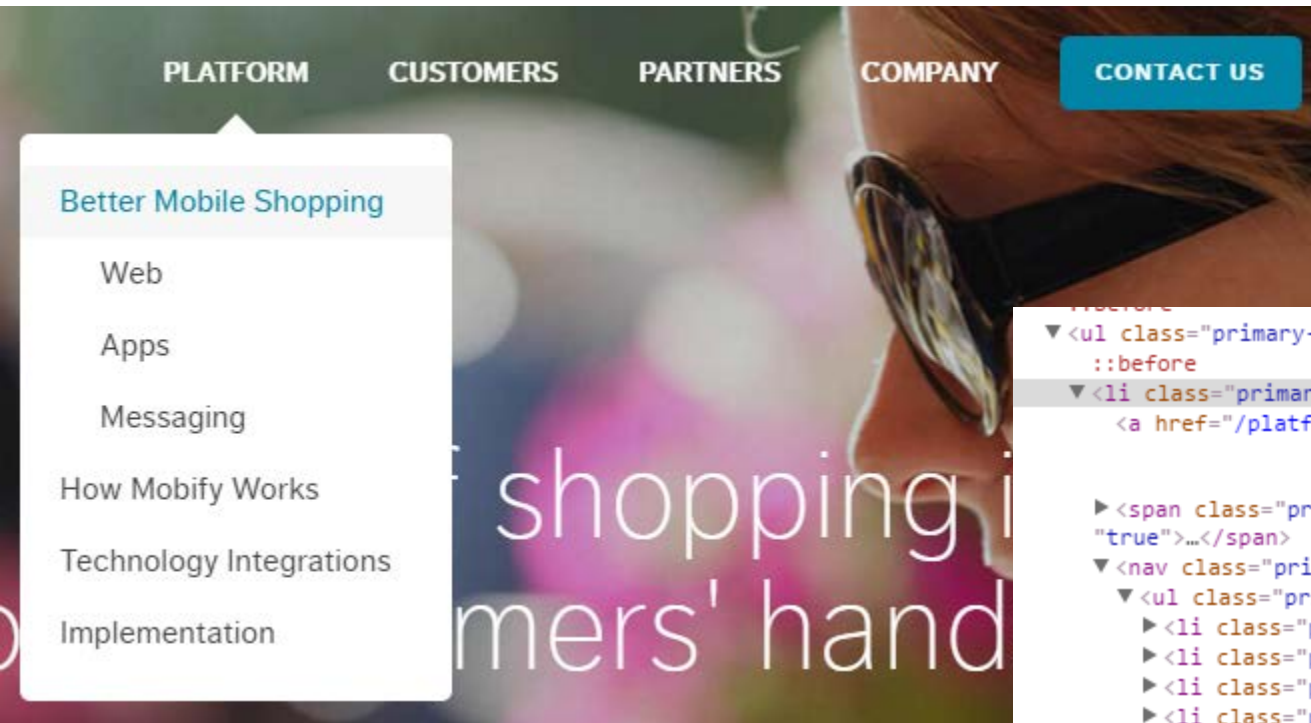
PLATFORM CUSTOMERS PARTNERS COMPANY CONTACT US

Better Mobile Shopping

Web

Apps

Messaging

How Mobify Works

Technology Integrations

Implementation

f shopping i

mers' hand

::before
▼<ul class="primary-
::before
▼<li class="primar
<a href="/platf
▶<span class="pr
"true">…</span>
▼<nav class="pri
▼<ul class="pr
▶<li class="
▶<li class="
▶<li class="
▶<li class="